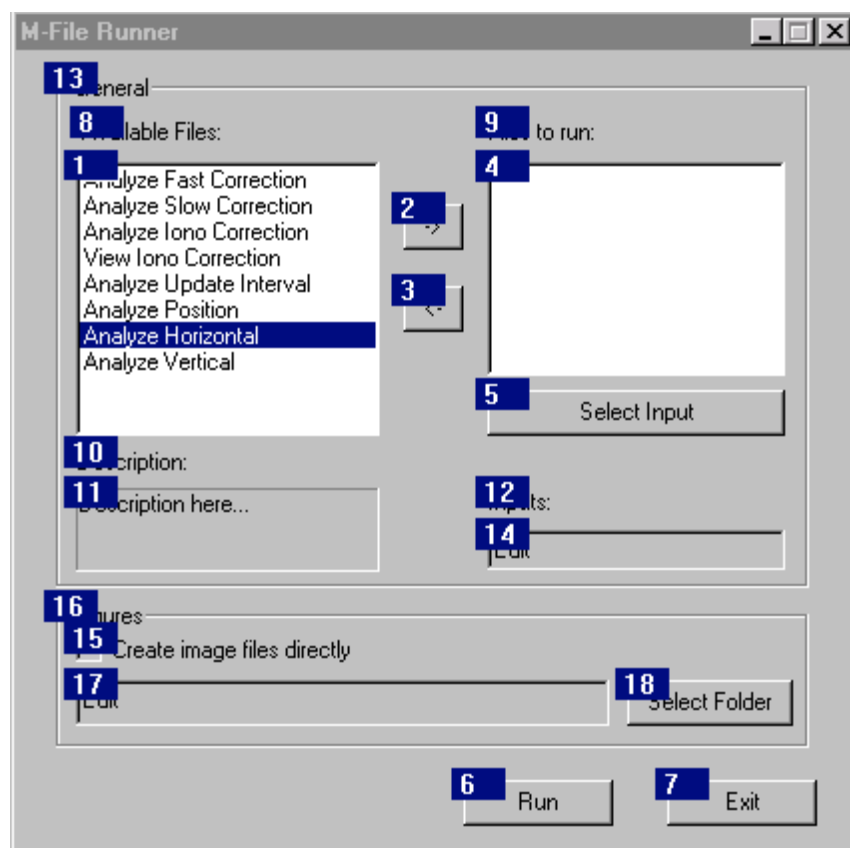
M-File Runner

13 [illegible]eneral

8 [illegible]ilable Files:

1
Analyze Fast Correction
Analyze Slow Correction
Analyze Iono Correction
View Iono Correction
Analyze Update Interval
Analyze Position
Analyze Horizontal
Analyze Vertical

2 ->

3 <-

9 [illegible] to run:

4

5 Select Input

10 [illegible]cription:

11 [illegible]scription here...

12 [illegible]uts:

14 Edit

16 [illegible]ures

15 Create image files directly

17 Edit

18 Select Folder

6 Run

7 Exit